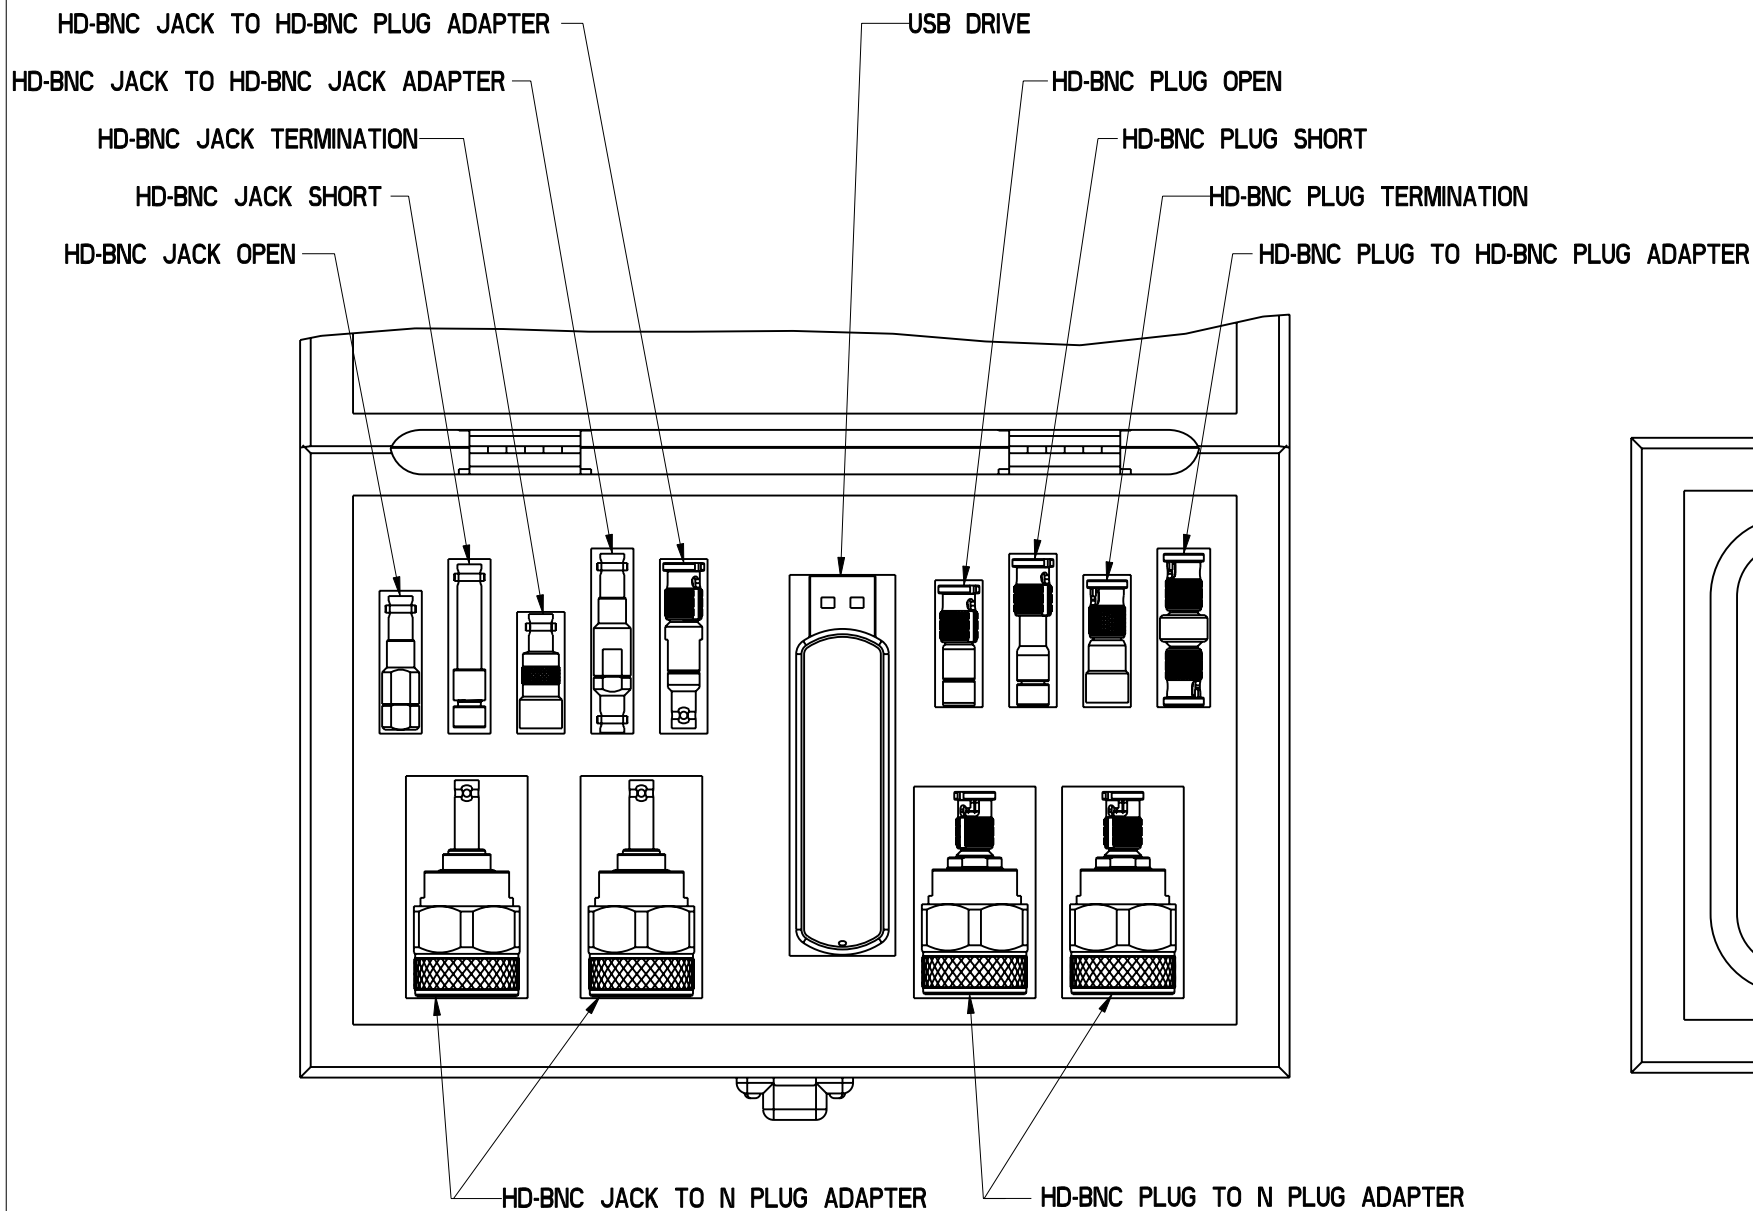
HD-BNC JACK TO HD-BNC PLUG ADAPTER
HD-BNC JACK TO HD-BNC JACK ADAPTER
HD-BNC JACK TERMINATION
HD-BNC JACK SHORT
HD-BNC JACK OPEN
USB DRIVE
HD-BNC PLUG OPEN
HD-BNC PLUG SHORT
HD-BNC PLUG TERMINATION
HD-BNC PLUG TO HD-BNC PLUG ADAPTER
HD-BNC JACK TO N PLUG ADAPTER
HD-BNC PLUG TO N PLUG ADAPTER